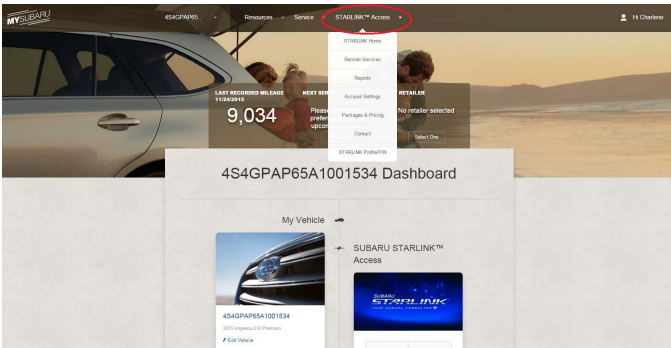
MYSUBARU

4S4GPAP65

Resources

Service

STARLINK™ Access

Hi Charlene

STARLINK Home

Remote Services

Reports

Account Settings

Packages & Pricing

Contact

STARLINK Profile/PIN

LAST RECORDED MILEAGE 11/24/2015

9,034

NEXT SER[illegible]

Please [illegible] prefe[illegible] upco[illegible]

RETAILER

No retailer selected

Select One

4S4GPAP65A1001534 Dashboard

My Vehicle

SUBARU STARLINK™ Access

4S4GPAP65A1001534

2015 Impreza 2.0i Premium

Edit Vehicle

SUBARU STARLINK YOUR SUBARU CONNECTED